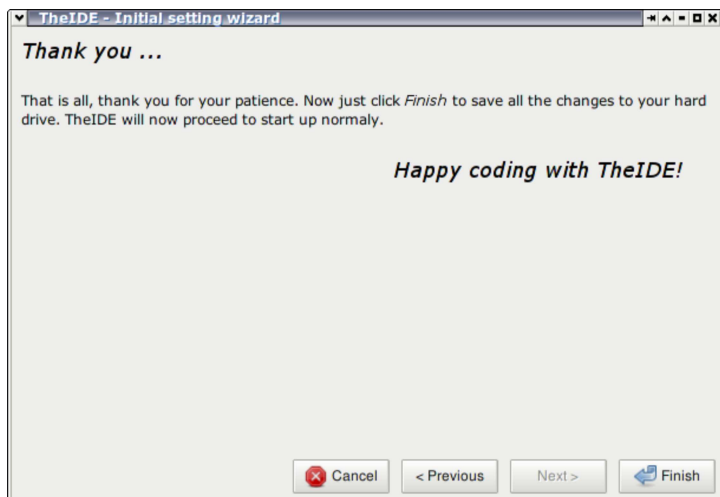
TheIDE - Initial setting wizard

Thank you ...

That is all, thank you for your patience. Now just click *Finish* to save all the changes to your hard drive. TheIDE will now proceed to start up normaly.

Happy coding with TheIDE!

Cancel
< Previous
Next >
Finish